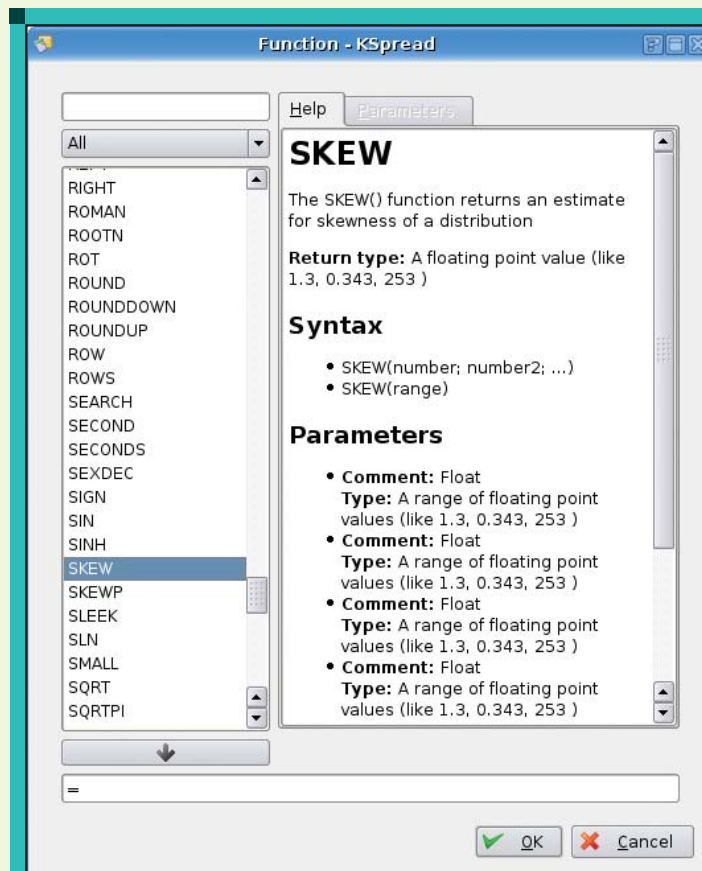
Function - KSpread

All

RIGHT
ROMAN
ROOTN
ROT
ROUND
ROUNDDOWN
ROUNDUP
ROW
ROWS
SEARCH
SECOND
SECONDS
SEXDEC
SIGN
SIN
SINH
SKEW
SKEWP
SLEEK
SLN
SMALL
SQRT
SQRTPI

Help
Parameters

SKEW

The SKEW() function returns an estimate for skewness of a distribution

**Return type:** A floating point value (like 1.3, 0.343, 253 )

Syntax

- SKEW(number; number2; ...)
- SKEW(range)

Parameters

- **Comment:** Float
**Type:** A range of floating point values (like 1.3, 0.343, 253 )
- **Comment:** Float
**Type:** A range of floating point values (like 1.3, 0.343, 253 )
- **Comment:** Float
**Type:** A range of floating point values (like 1.3, 0.343, 253 )
- **Comment:** Float
**Type:** A range of floating point values (like 1.3, 0.343, 253 )

=

OK
Cancel